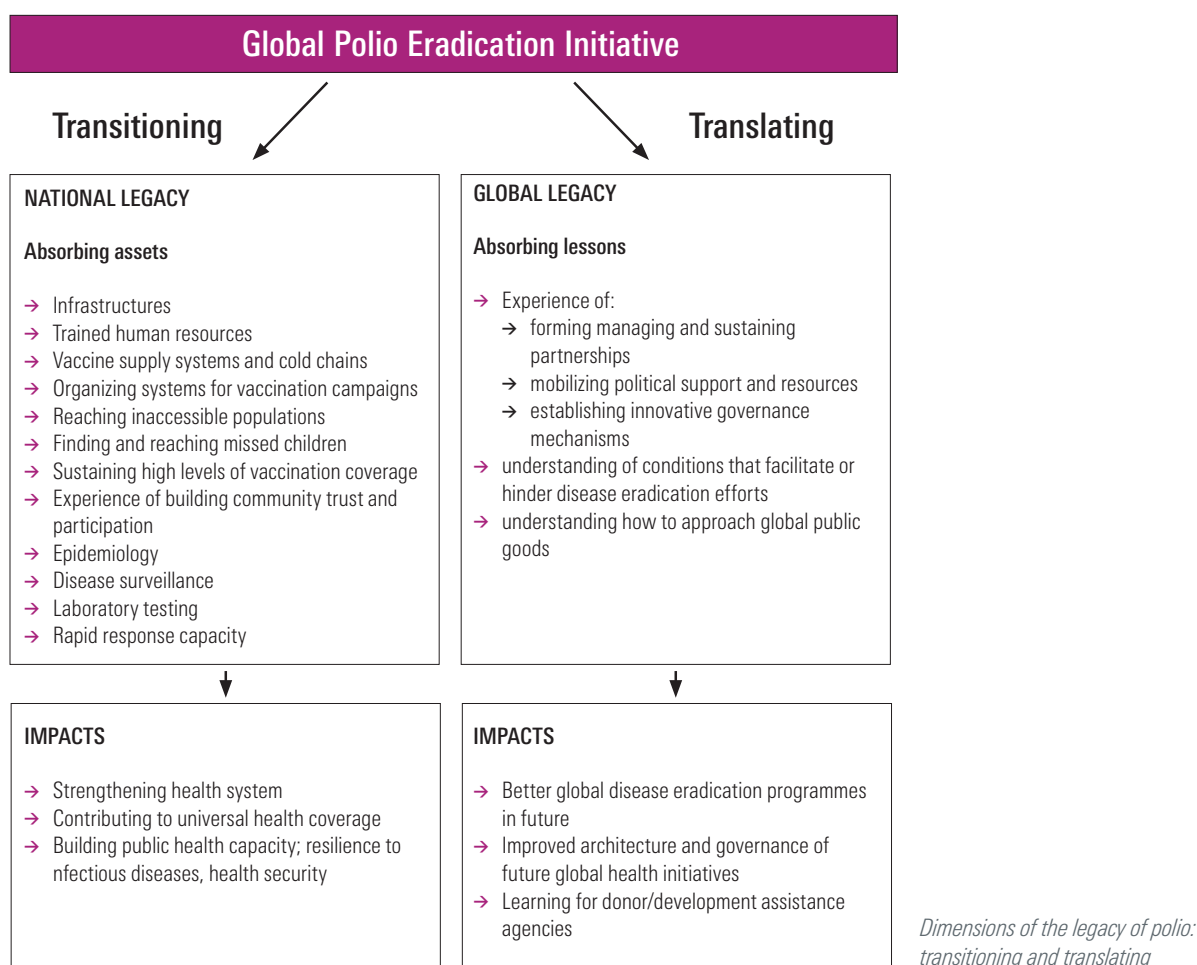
Global Polio Eradication Initiative

Transitioning

Translating

NATIONAL LEGACY

Absorbing assets

→ Infrastructures
→ Trained human resources
→ Vaccine supply systems and cold chains
→ Organizing systems for vaccination campaigns
→ Reaching inaccessible populations
→ Finding and reaching missed children
→ Sustaining high levels of vaccination coverage
→ Experience of building community trust and participation
→ Epidemiology
→ Disease surveillance
→ Laboratory testing
→ Rapid response capacity

GLOBAL LEGACY

Absorbing lessons

→ Experience of:
→ forming managing and sustaining partnerships
→ mobilizing political support and resources
→ establishing innovative governance mechanisms
→ understanding of conditions that facilitate or hinder disease eradication efforts
→ understanding how to approach global public goods

IMPACTS

→ Strengthening health system
→ Contributing to universal health coverage
→ Building public health capacity; resilience to nfectious diseases, health security

IMPACTS

→ Better global disease eradication programmes in future
→ Improved architecture and governance of future global health initiatives
→ Learning for donor/development assistance agencies

Dimensions of the legacy of polio: transitioning and translating